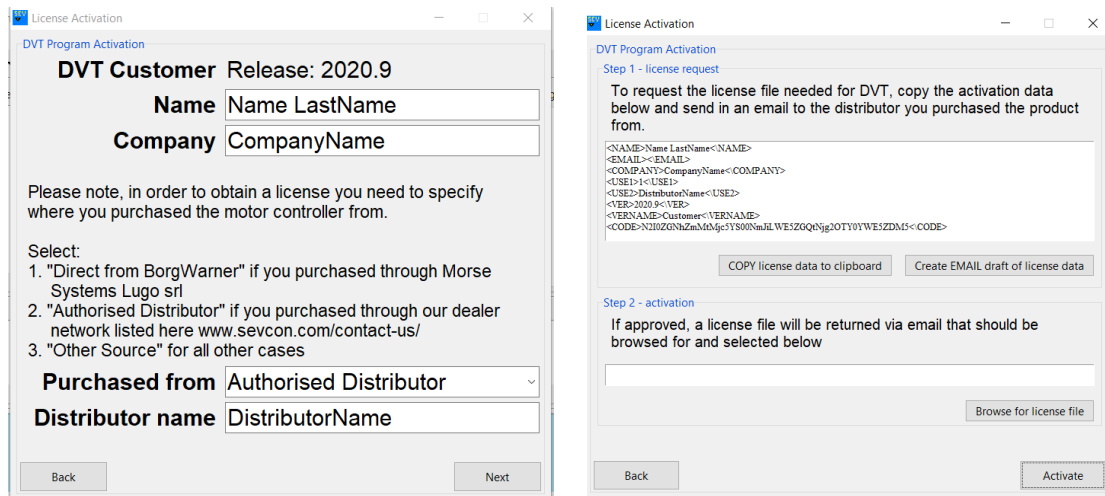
License Activation

DVT Program Activation

DVT Customer Release: 2020.9

Name Name LastName

Company CompanyName

Please note, in order to obtain a license you need to specify where you purchased the motor controller from.

Select:
1. "Direct from BorgWarner" if you purchased through Morse Systems Lugo srl
2. "Authorised Distributor" if you purchased through our dealer network listed here www.sevcon.com/contact-us/
3. "Other Source" for all other cases

Purchased from Authorised Distributor

Distributor name DistributorName

Back

Next

License Activation

DVT Program Activation

Step 1 - license request

To request the license file needed for DVT, copy the activation data below and send in an email to the distributor you purchased the product from.

<NAME>Name LastName<\NAME>
<EMAIL><\EMAIL>
<COMPANY>CompanyName<\COMPANY>
<USE1>1<\USE1>
<USE2>DistributorName<\USE2>
<VER>2020.9<\VER>
<VERNAME>Customer<\VERNAME>
<CODE>N2I0ZGNhZmMtMjc5YS00NmJiLWE5ZGQtNjg2OTY0YWE5ZDM5<\CODE>

COPY license data to clipboard

Create EMAIL draft of license data

Step 2 - activation

If approved, a license file will be returned via email that should be browsed for and selected below

Browse for license file

Back

Activate